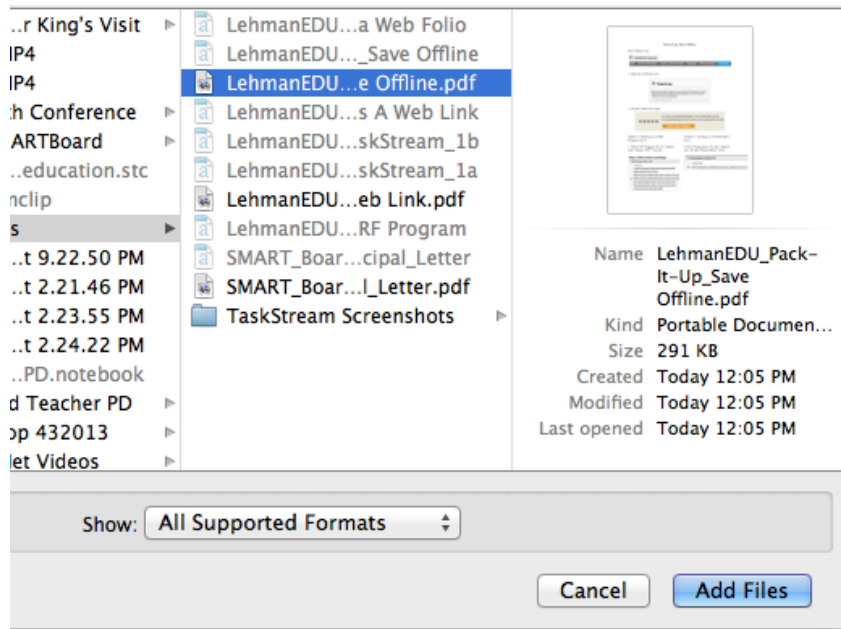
...r King's Visit
IP4
IP4
...h Conference
...ARTBoard
...education.stc
...nclip
...s
...t 9.22.50 PM
...t 2.21.46 PM
...t 2.23.55 PM
...t 2.24.22 PM
...PD.notebook
...d Teacher PD
...p 432013
...let Videos

LehmanEDU...a Web Folio
LehmanEDU..._Save Offline
LehmanEDU...e Offline.pdf
LehmanEDU...s A Web Link
LehmanEDU...skStream_1b
LehmanEDU...skStream_1a
LehmanEDU...eb Link.pdf
LehmanEDU...RF Program
SMART_Boar...cipal_Letter
SMART_Boar...l_Letter.pdf
TaskStream Screenshots

| | |
|---|---|
| Name | LehmanEDU_Pack-It-Up_Save Offline.pdf |
| Kind | Portable Documen... |
| Size | 291 KB |
| Created | Today 12:05 PM |
| Modified | Today 12:05 PM |
| Last opened | Today 12:05 PM |

Show: All Supported Formats

Cancel
Add Files